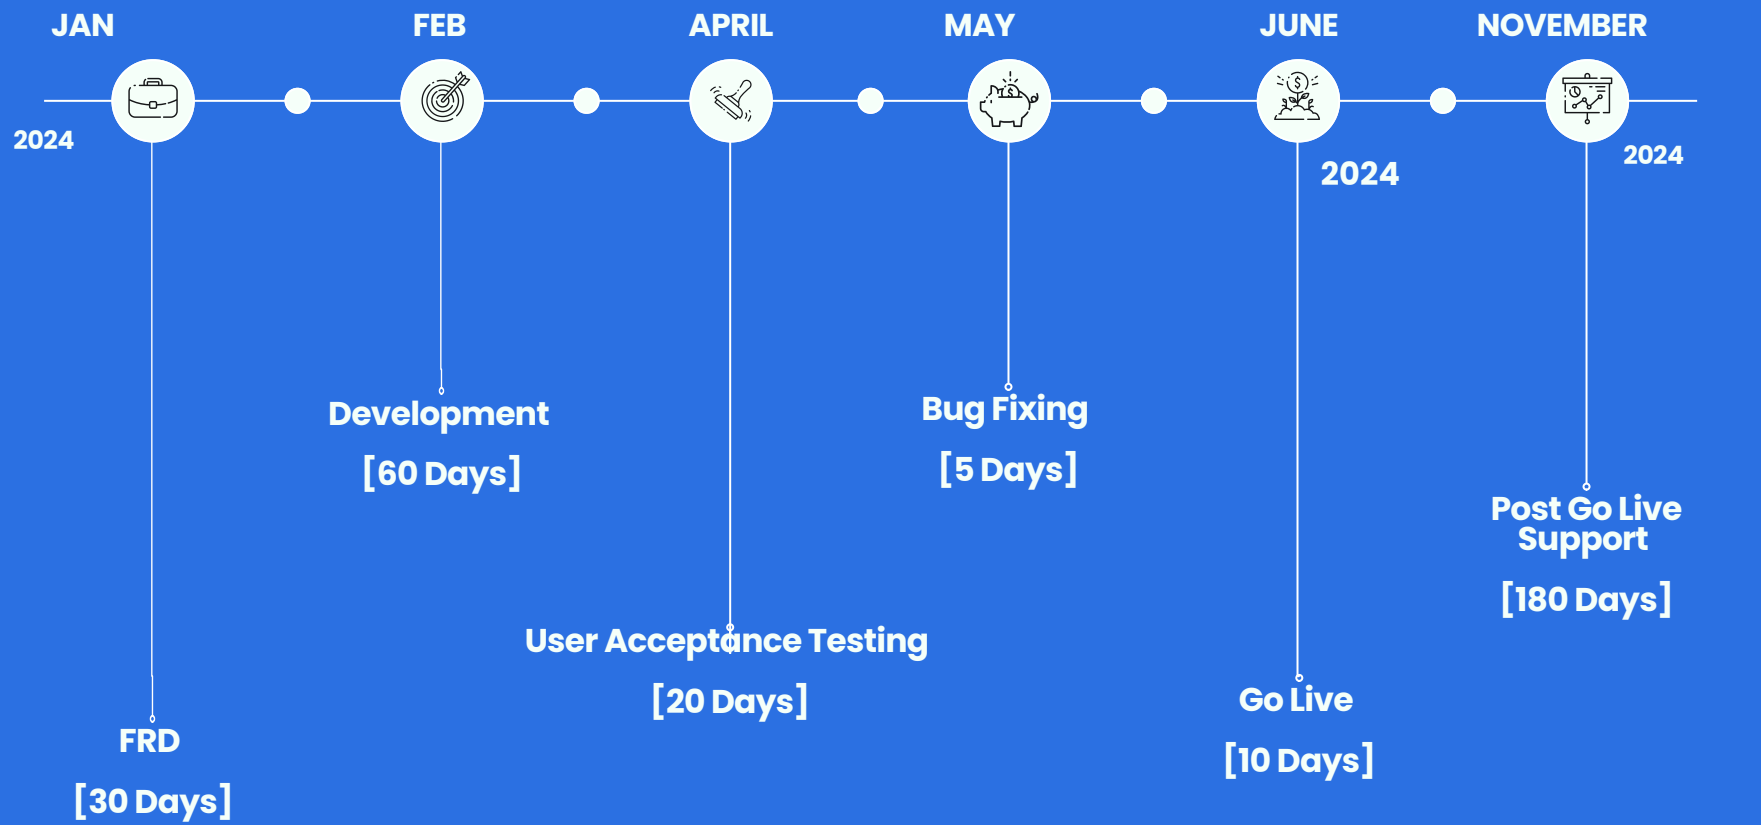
JAN

FEB

APRIL

MAY

JUNE

NOVEMBER

2024

2024

2024

Development

[60 Days]

Bug Fixing

[5 Days]

Post Go Live Support

[180 Days]

User Acceptance Testing

[20 Days]

Go Live

[10 Days]

FRD

[30 Days]